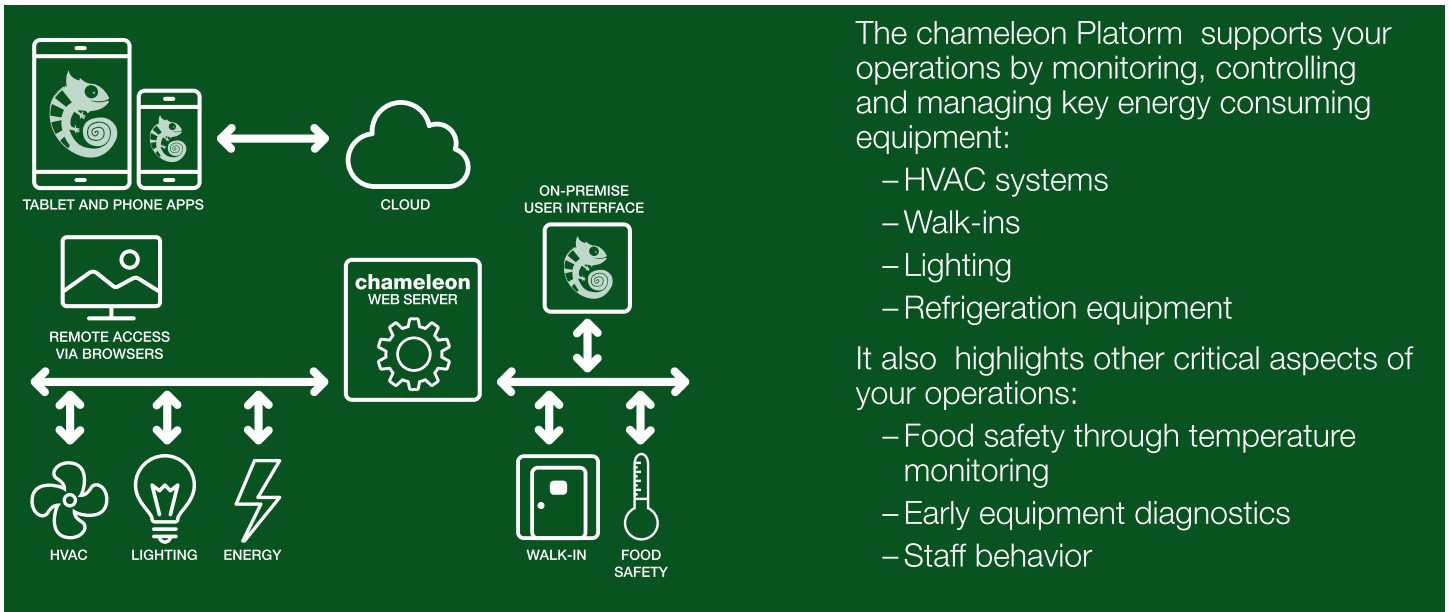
TABLET AND PHONE APPS

CLOUD

ON-PREMISE USER INTERFACE

REMOTE ACCESS VIA BROWSERS

chameleon WEB SERVER

HVAC

LIGHTING

ENERGY

WALK-IN

FOOD SAFETY

The chameleon Platorm supports your operations by monitoring, controlling and managing key energy consuming equipment:

– HVAC systems
– Walk-ins
– Lighting
– Refrigeration equipment

It also highlights other critical aspects of your operations:

– Food safety through temperature monitoring
– Early equipment diagnostics
– Staff behavior